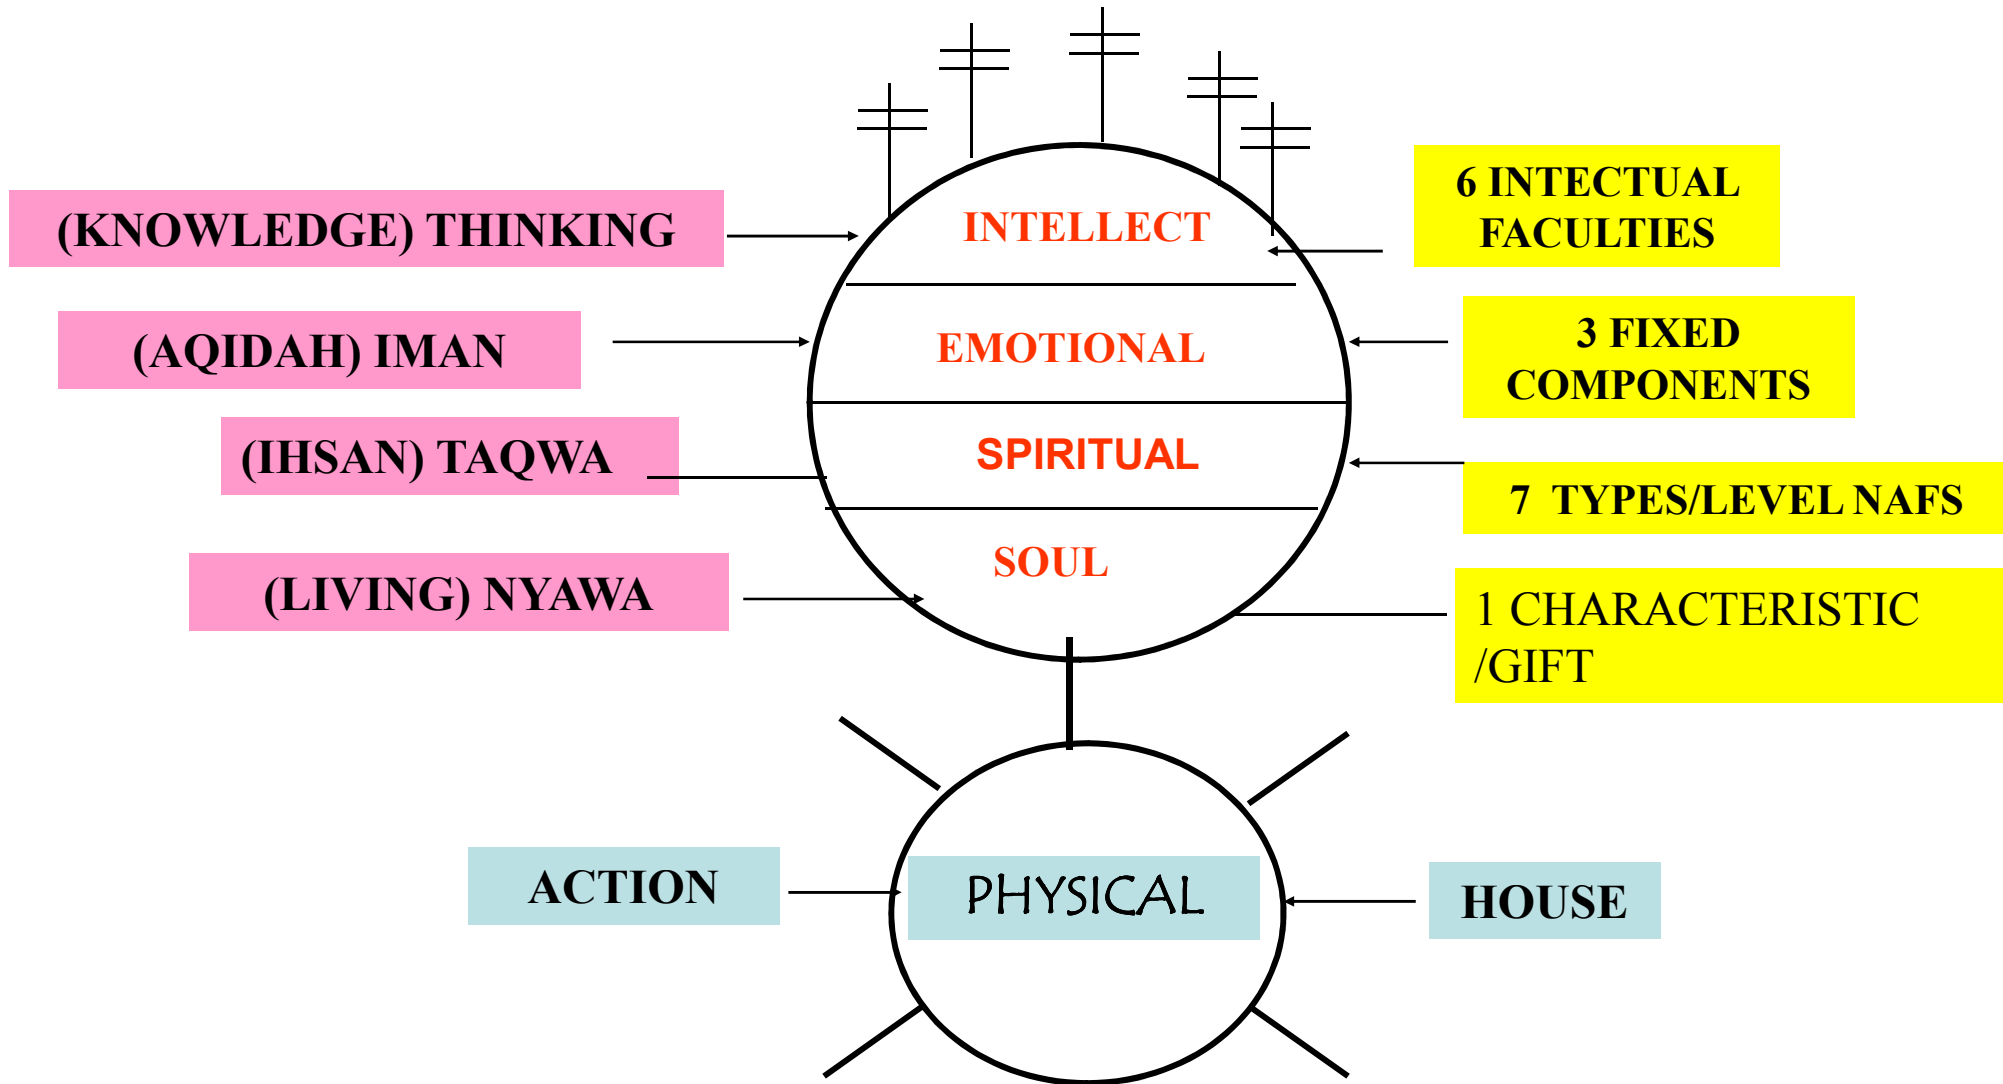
(KNOWLEDGE) THINKING

INTELLECT

6 INTECTUAL FACULTIES

(AQIDAH) IMAN

EMOTIONAL

3 FIXED COMPONENTS

(IHSAN) TAQWA

SPIRITUAL

7 TYPES/LEVEL NAFS

(LIVING) NYAWA

SOUL

1 CHARACTERISTIC /GIFT

ACTION

PHYSICAL

HOUSE